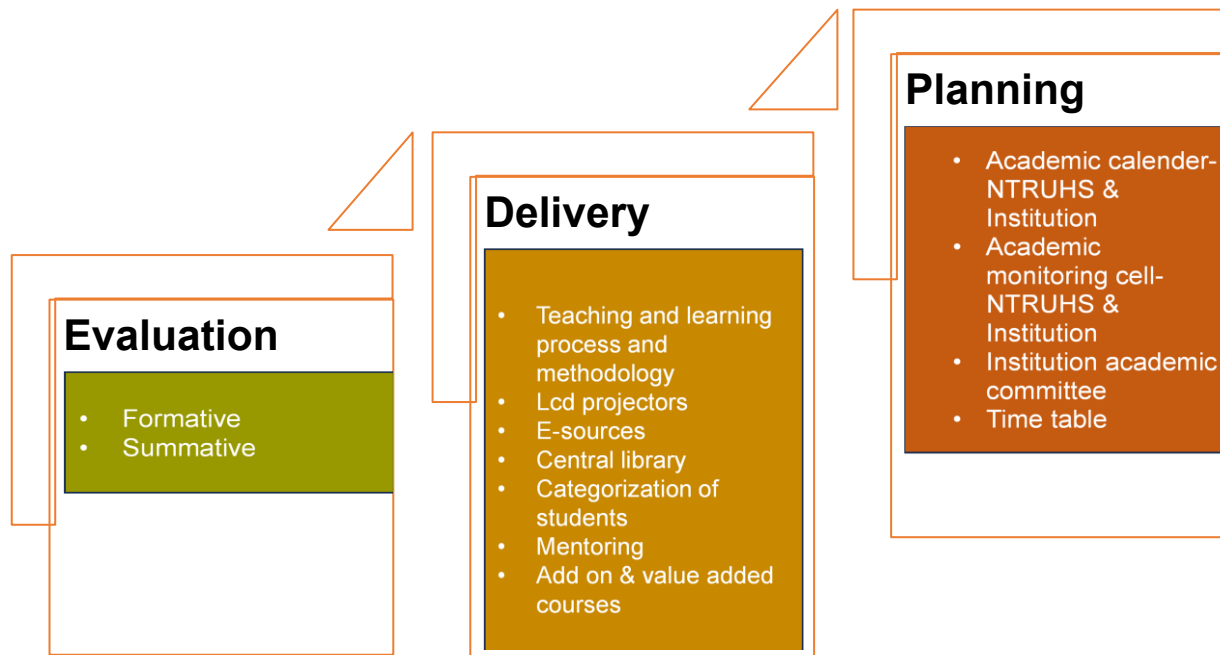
Planning

- Academic calender-NTRUHS & Institution
- Academic monitoring cell-NTRUHS & Institution
- Institution academic committee
- Time table

Delivery

- Teaching and learning process and methodology
- Lcd projectors
- E-sources
- Central library
- Categorization of students
- Mentoring
- Add on & value added courses

Evaluation

- Formative
- Summative